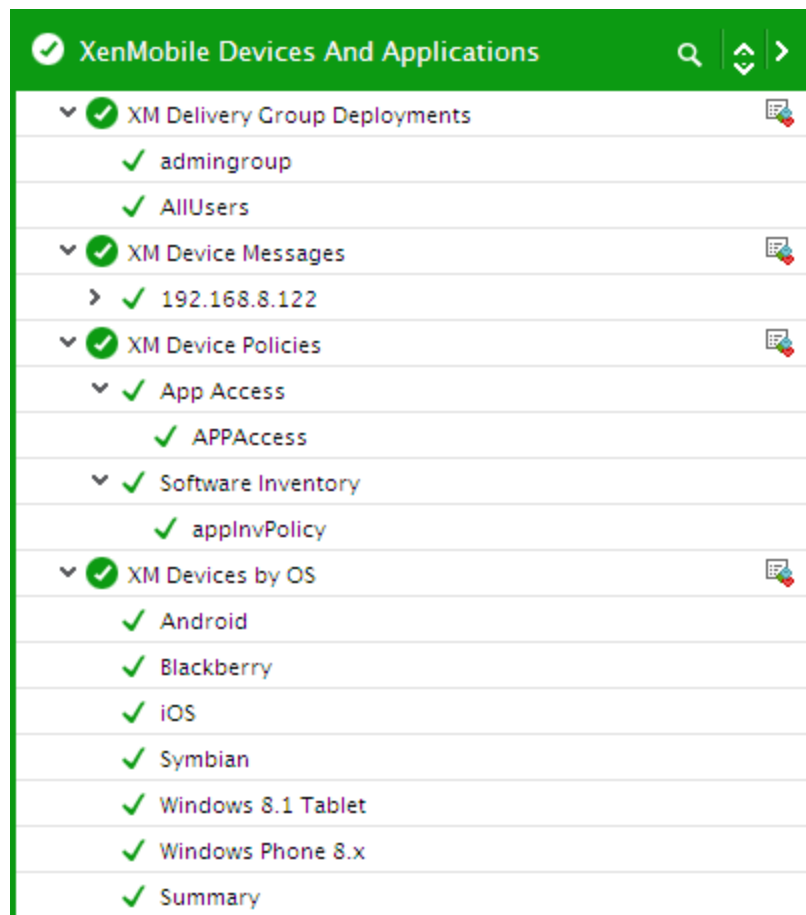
XenMobile Devices And Applications

XM Delivery Group Deployments

admingroup

AllUsers

XM Device Messages

192.168.8.122

XM Device Policies

App Access

APPAccess

Software Inventory

appInvPolicy

XM Devices by OS

Android

Blackberry

iOS

Symbian

Windows 8.1 Tablet

Windows Phone 8.x

Summary